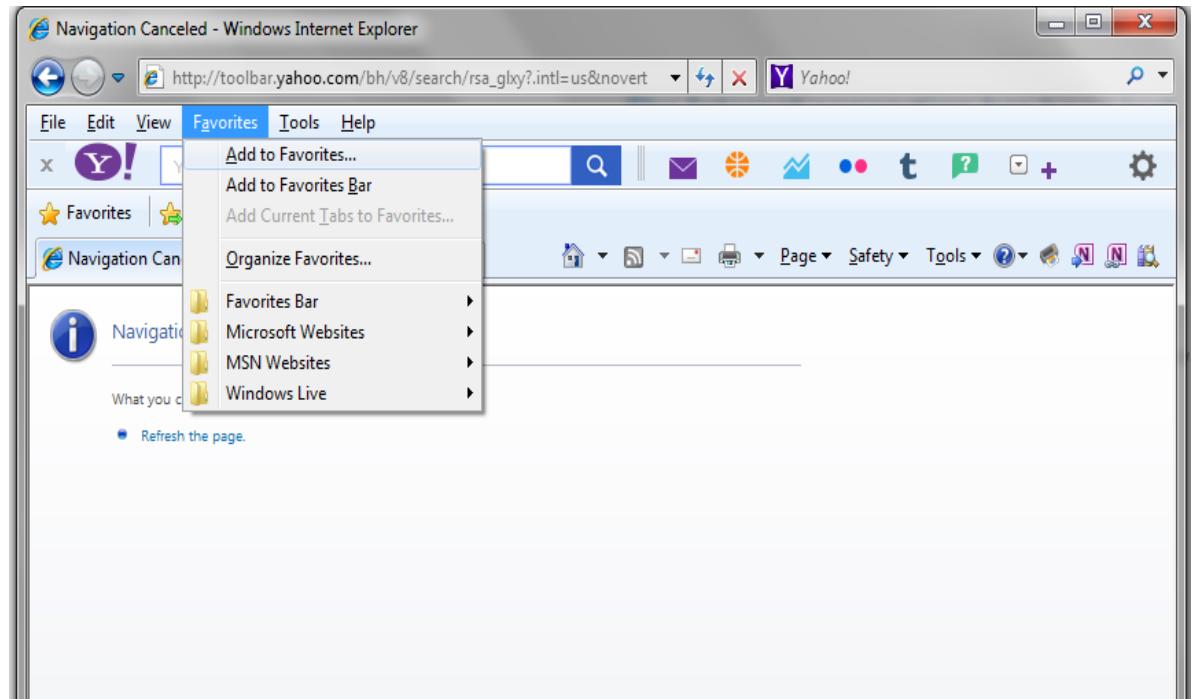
Navigation Canceled - Windows Internet Explorer

http://toolbar.yahoo.com/bh/v8/search/rsa_glxy?.intl=us&novert

Yahoo!

File Edit View Favorites Tools Help

Y!

Favorites

Navigation Can

Add to Favorites...
Add to Favorites Bar
Add Current Tabs to Favorites...
Organize Favorites...
Favorites Bar
Microsoft Websites
MSN Websites
Windows Live

Page ▾ Safety ▾ Tools ▾

Navigatio

What you c

Refresh the page.